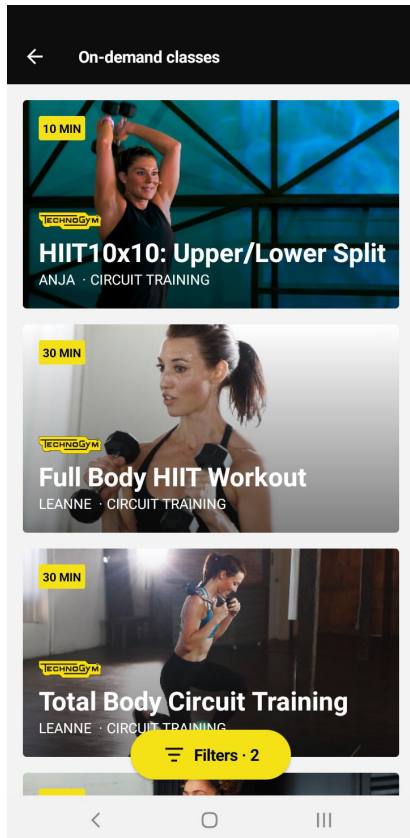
On-demand classes

10 MIN
TECHNOGYM
HIIT10x10: Upper/Lower Split
ANJA · CIRCUIT TRAINING

30 MIN
TECHNOGYM
Full Body HIIT Workout
LEANNE · CIRCUIT TRAINING

30 MIN
TECHNOGYM
Total Body Circuit Training
LEANNE · CIRCUIT TRAINING

Filters · 2